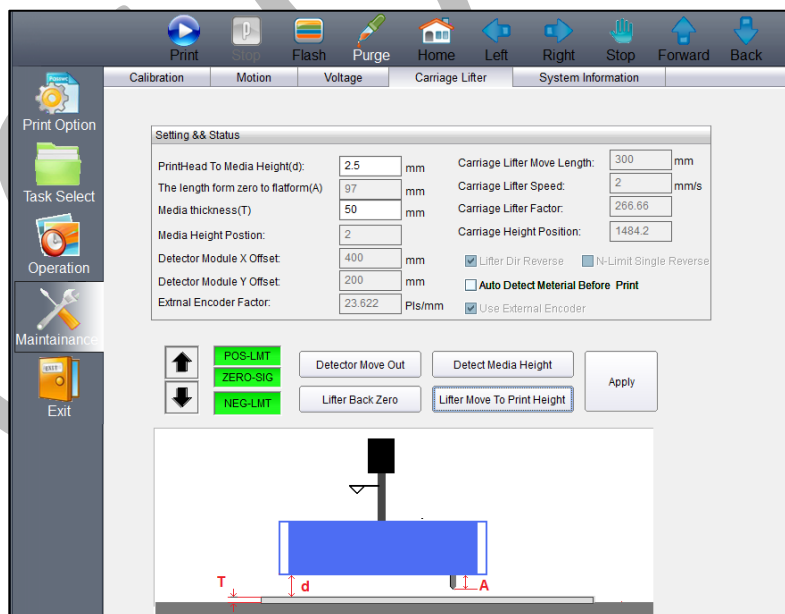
Print Stop Flash Purge Home Left Right Stop Forward Back

Print Option
Task Select
Operation
Maintainance
Exit

Calibration | Motion | Voltage | Carriage Lifter | System Information

Setting && Status

PrintHead To Media Height(d): 2.5 mm
The length form zero to flatform(A) 97 mm
Media thickness(T) 50 mm
Media Height Postion: 2
Detector Module X Offset: 400 mm
Detector Module Y Offset: 200 mm
Extrnal Encoder Factor: 23.622 Pls/mm

Carriage Lifter Move Length: 300 mm
Carriage Lifter Speed: 2 mm/s
Carriage Lifter Factor: 266.66
Carriage Height Position: 1484.2

Lifter Dir Reverse
N-Limit Single Reverse
Auto Detect Meterial Before Print
Use External Encoder

POS-LMT
ZERO-SIG
NEG-LMT

Detector Move Out
Detect Media Height
Lifter Back Zero
Lifter Move To Print Height
Apply

T
d
A